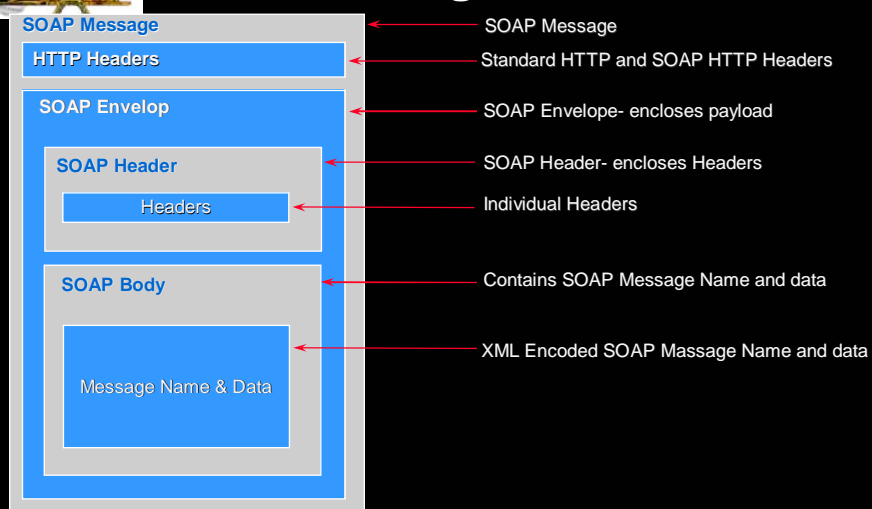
SOAP Message
HTTP Headers
SOAP Envelop
SOAP Header
Headers
SOAP Body
Message Name & Data

SOAP Message
Standard HTTP and SOAP HTTP Headers
SOAP Envelope- encloses payload
SOAP Header- encloses Headers
Individual Headers
Contains SOAP Message Name and data
XML Encoded SOAP Massage Name and data